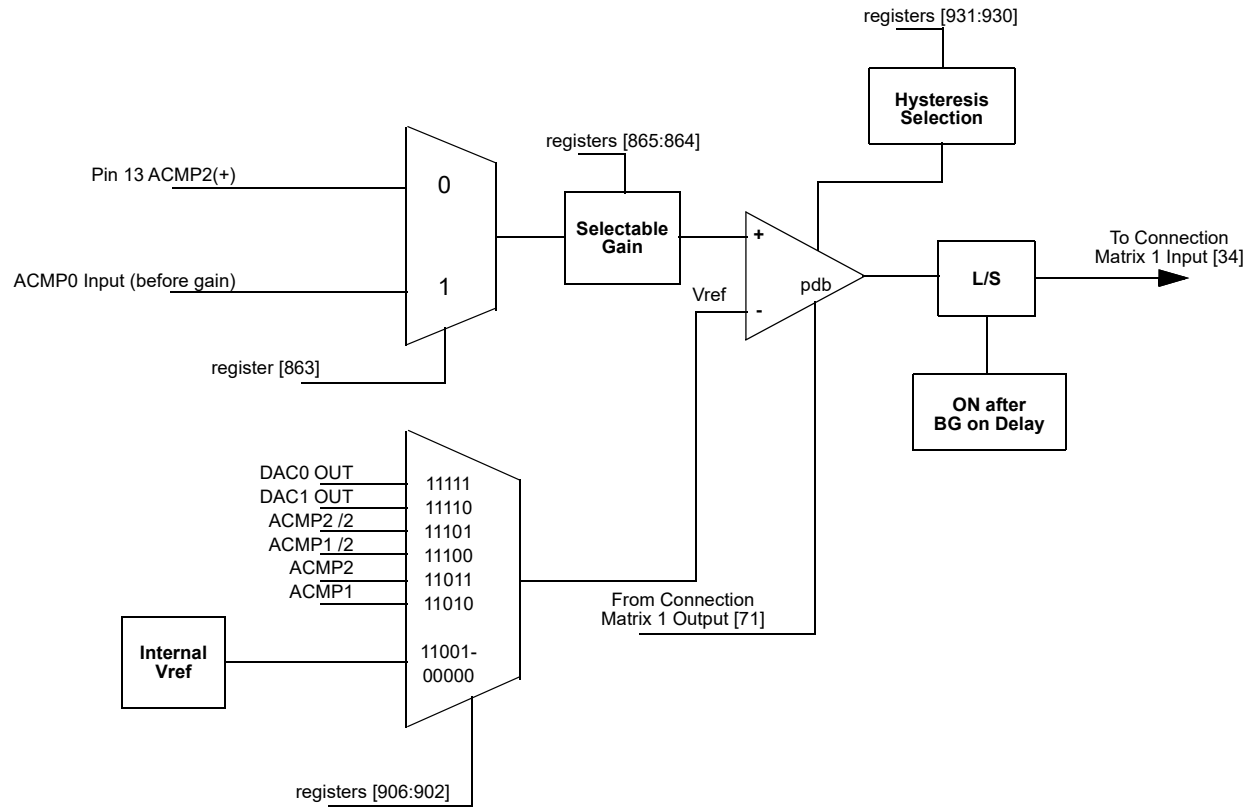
registers [931:930]

Hysteresis Selection

registers [865:864]

Pin 13 ACMP2(+)

0

Selectable Gain

+

To Connection Matrix 1 Input [34]

ACMP0 Input (before gain)

1

Vref

-

pdb

L/S

register [863]

ON after BG on Delay

DAC0 OUT
DAC1 OUT
ACMP2 /2
ACMP1 /2
ACMP2
ACMP1

11111
11110
11101
11100
11011
11010

From Connection Matrix 1 Output [71]

Internal Vref

11001-00000

registers [906:902]